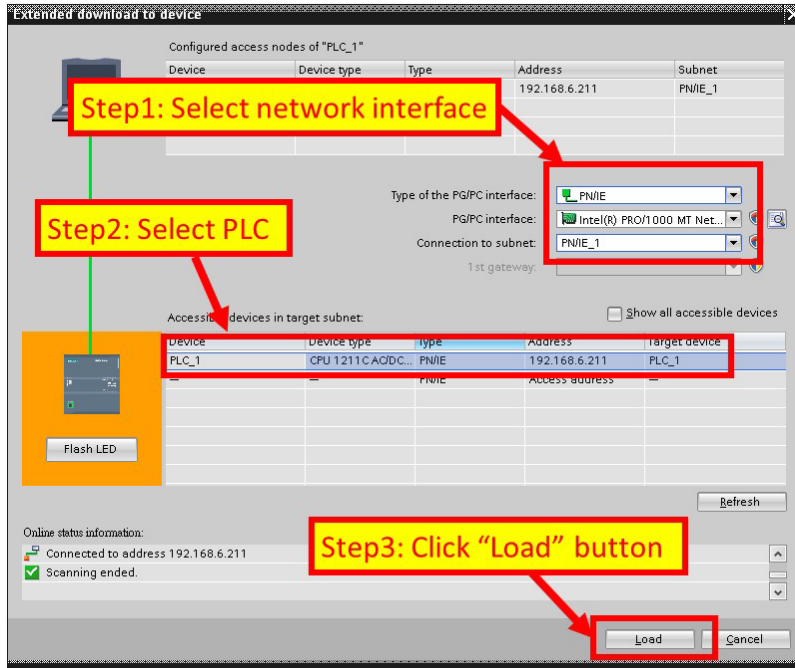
Extended download to device

Configured access nodes of "PLC_1"

| Device | Device type | Type | Address | Subnet |
|---|---|---|---|---|
| | | | 192.168.6.211 | PN/IE_1 |

Step1: Select network interface

Type of the PG/PC interface: PN/IE

PG/PC interface: Intel(R) PRO/1000 MT Net...

Connection to subnet: PN/IE_1

1st gateway:

Step2: Select PLC

Accessi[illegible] devices in target subnet:

Show all accessible devices

| Device | Device type | Type | Address | Target device |
|---|---|---|---|---|
| PLC_1 | CPU 1211C AC/DC... | PN/IE | 192.168.6.211 | PLC_1 |
| — | — | PN/IE | Access address | — |

Flash LED

Refresh

Online status information:

Connected to address 192.168.6.211

Scanning ended.

Step3: Click “Load” button

Load

Cancel